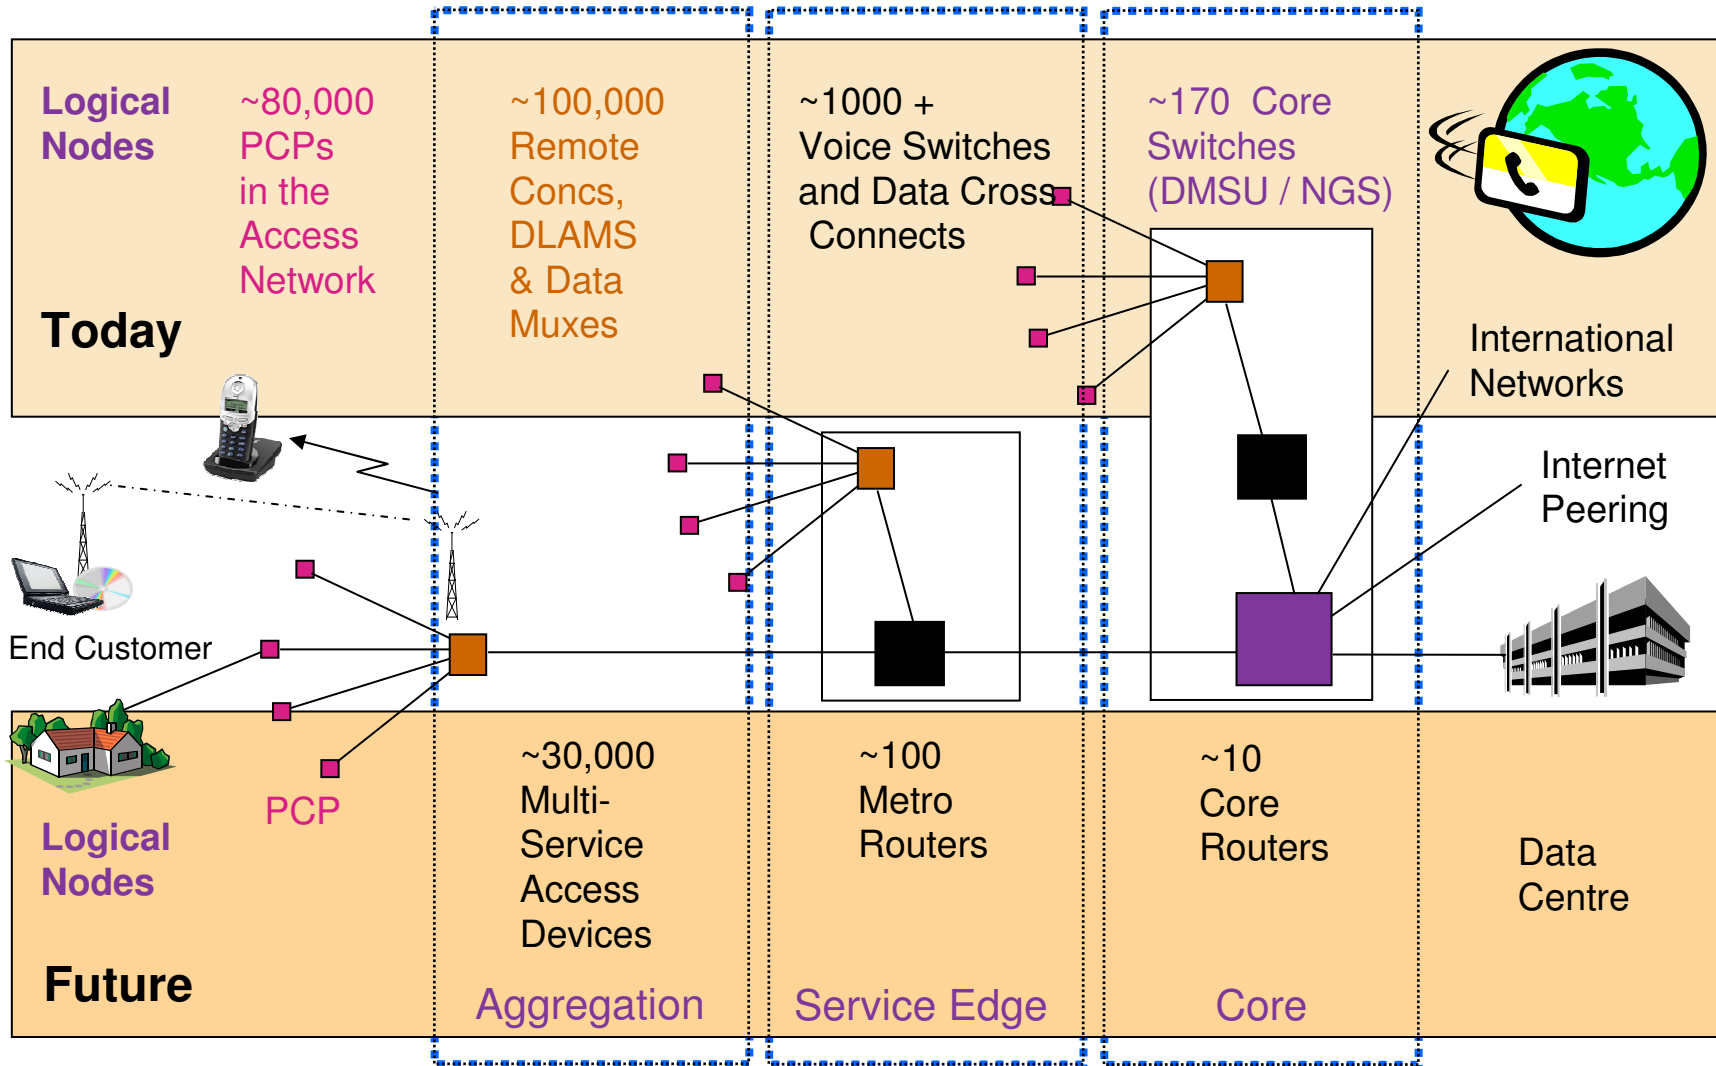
Logical Nodes

~80,000 PCPs in the Access Network

~100,000 Remote Concs, DLAMS & Data Muxes

~1000 + Voice Switches and Data Cross Connects

~170 Core Switches (DMSU / NGS)

Today

International Networks

Internet Peering

End Customer

PCP

Logical Nodes

Future

~30,000 Multi-Service Access Devices

~100 Metro Routers

~10 Core Routers

Data Centre

Aggregation

Service Edge

Core